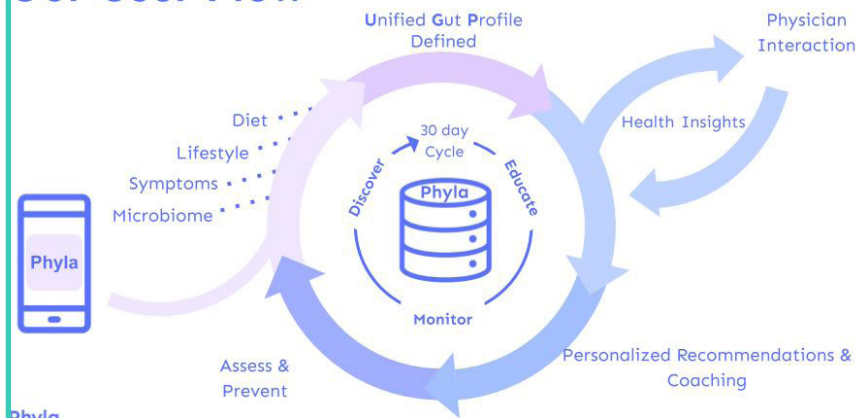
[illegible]

Unified Gut Profile Defined

Physician Interaction

Health Insights

Diet
Lifestyle
Symptoms
Microbiome

30 day Cycle

Discover

Educate

Phyla

Monitor

Phyla

Assess & Prevent

Personalized Recommendations & Coaching

Phyla